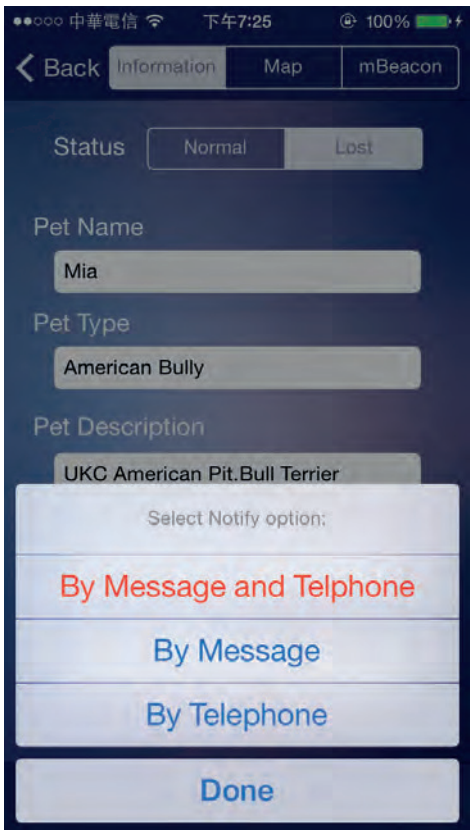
●●○○○ 中華電信 下午7:25 100%

Back Information Map mBeacon

Status Normal Lost

Pet Name

Mia

Pet Type

American Bully

Pet Description

UKC American Pit.Bull Terrier

Select Notify option:

By Message and Telphone

By Message

By Telephone

Done